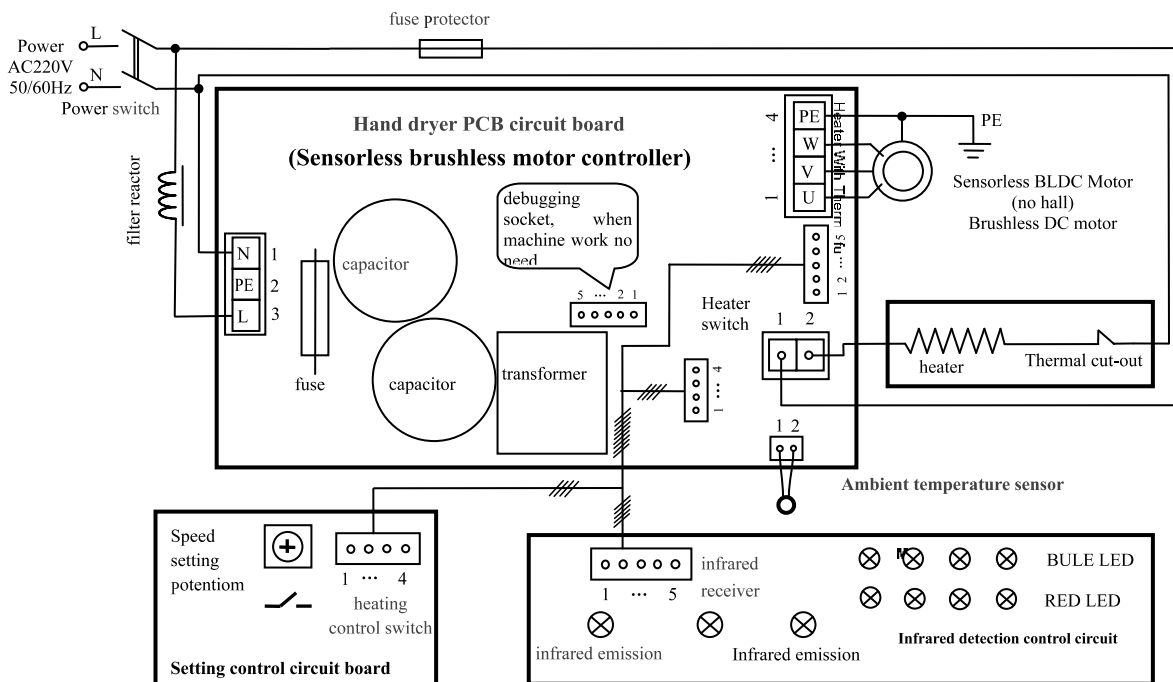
Power AC220V 50/60Hz

L

N

Power switch

fuse protector

filter reactor

Hand dryer PCB circuit board

(Sensorless brushless motor controller)

N 1

PE 2

L 3

capacitor

capacitor

fuse

debugging socket, when machine work no need

5 ... 2 1

transformer

4 ... 1

PE

W

V

U

Heater With Therm

PE

Sensorless BLDC Motor (no hall) Brushless DC motor

1 2 ... 5

Heater switch

1 2

heater

Thermal cut-out

1 ... 4

1 2

Ambient temperature sensor

Speed setting potentiom

1 ... 4

heating control switch

Setting control circuit board

1 ... 5

infrared receiver

infrared emission

Infrared emission

BULE LED

RED LED

Infrared detection control circuit